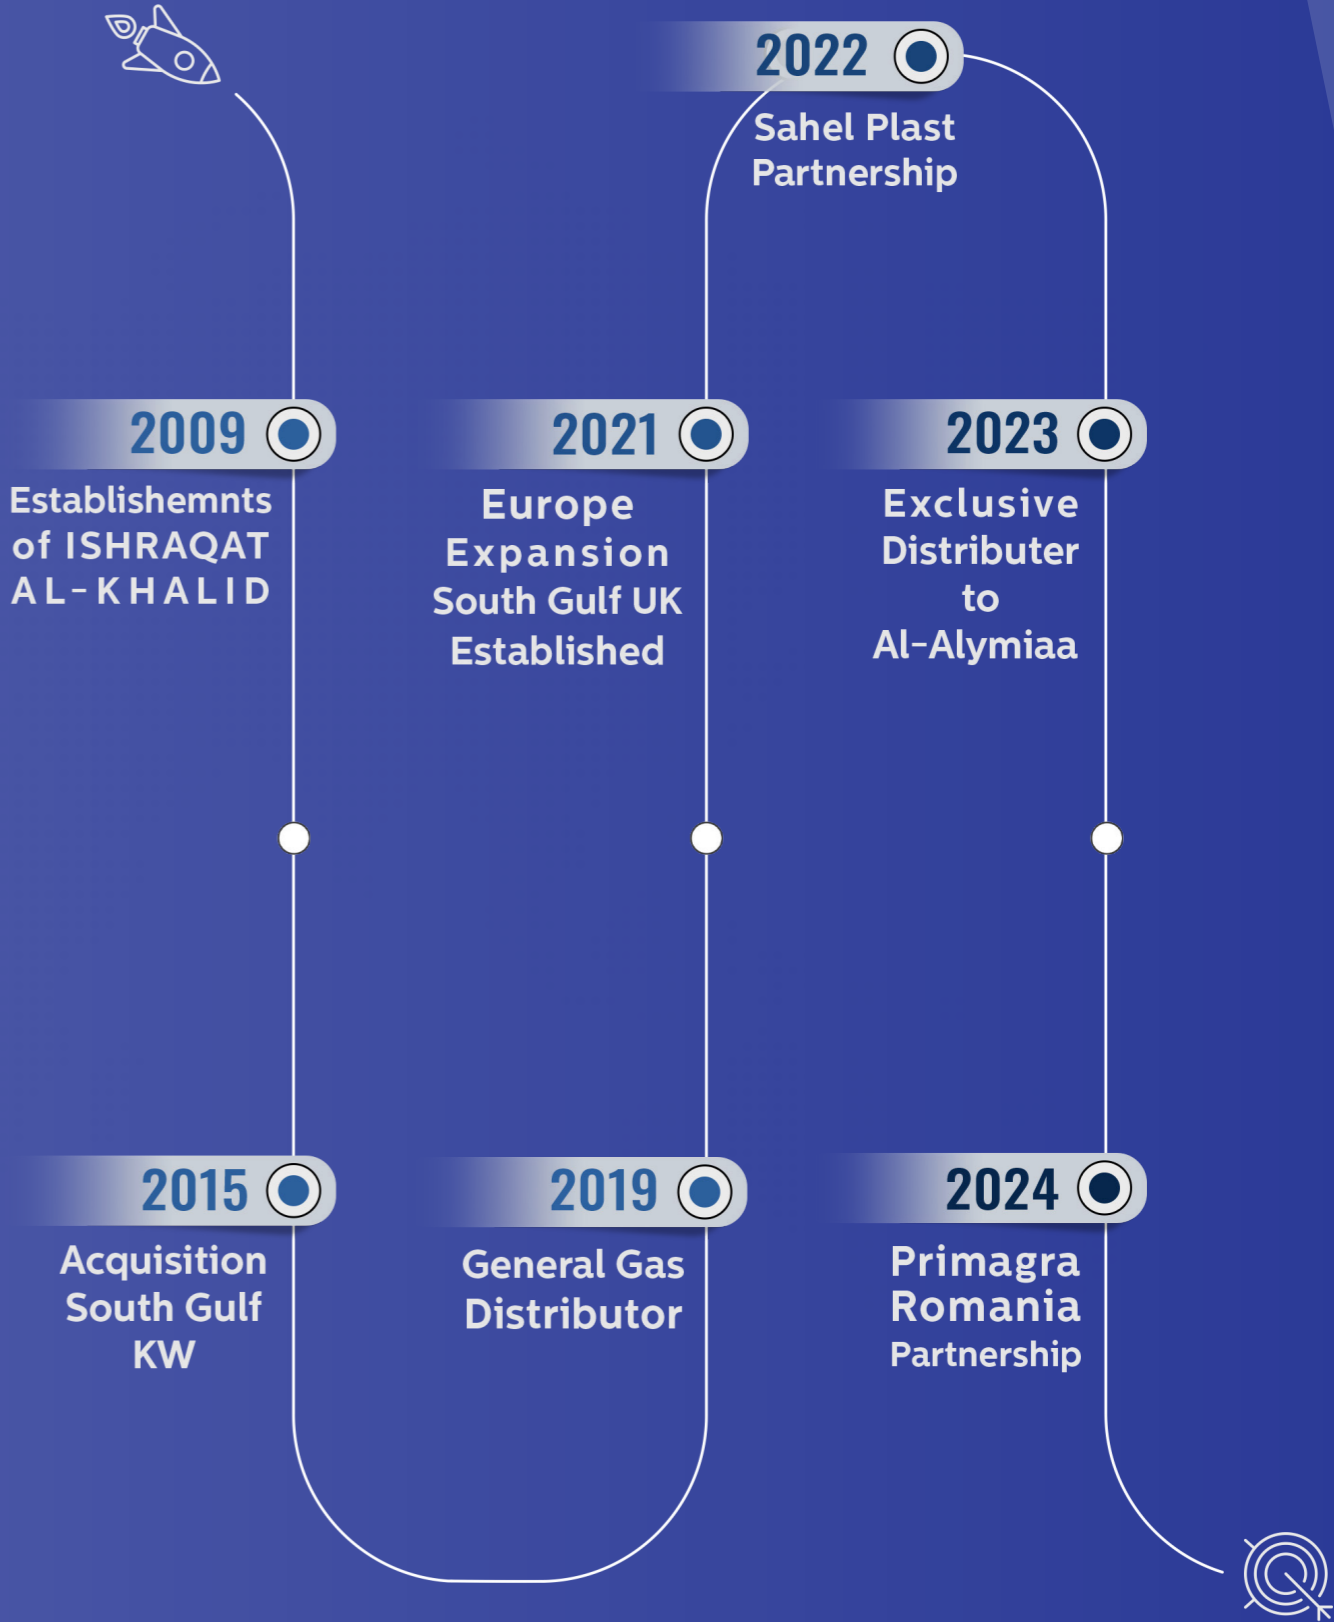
2022
Sahel Plast Partnership

2009
Establishemnts of ISHRAQAT AL-KHALID

2021
Europe Expansion South Gulf UK Established

2023
Exclusive Distributer to Al-Alymiaa

2015
Acquisition South Gulf KW

2019
General Gas Distributor

2024
Primagra Romania Partnership